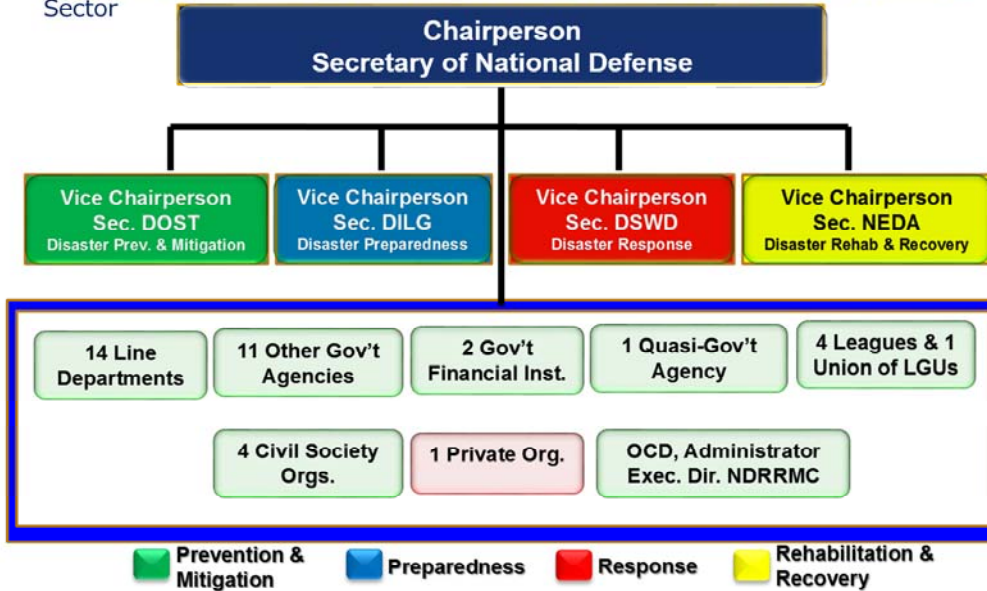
Sector

Chairperson
Secretary of National Defense

Vice Chairperson
Sec. DOST
Disaster Prev. & Mitigation

Vice Chairperson
Sec. DILG
Disaster Preparedness

Vice Chairperson
Sec. DSWD
Disaster Response

Vice Chairperson
Sec. NEDA
Disaster Rehab & Recovery

14 Line Departments

11 Other Gov't Agencies

2 Gov't Financial Inst.

1 Quasi-Gov't Agency

4 Leagues & 1 Union of LGUs

4 Civil Society Orgs.

1 Private Org.

OCD, Administrator
Exec. Dir. NDRRMC

Prevention & Mitigation

Preparedness

Response

Rehabilitation & Recovery